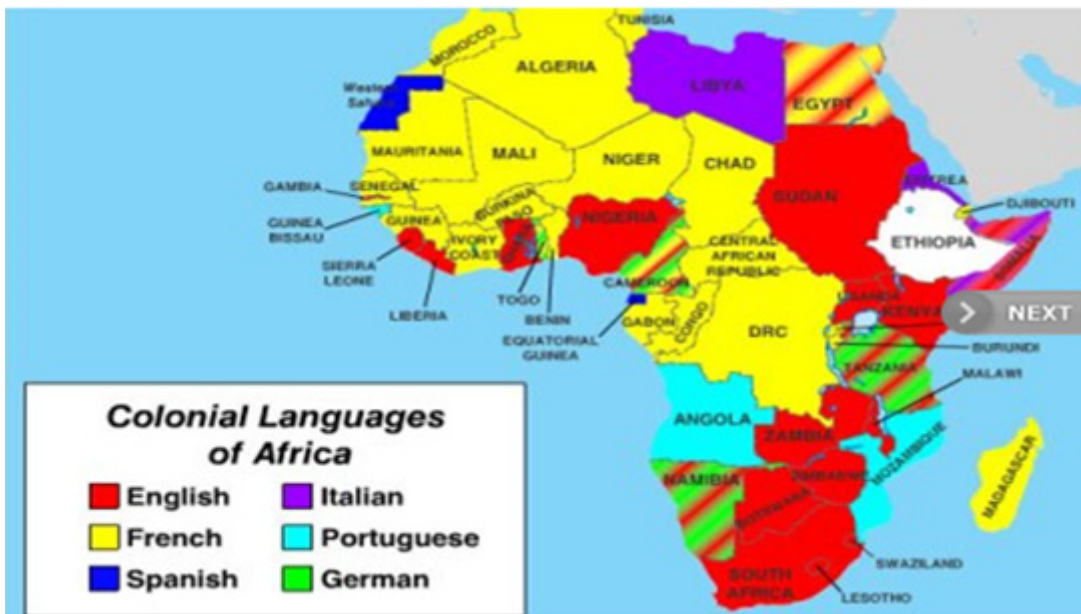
TUNISIA
MOROCCO
ALGERIA
LIBYA
EGYPT
Western Sahara
MAURITANIA
MALI
NIGER
CHAD
SUDAN
ERITREA
DJIBOUTI
GAMBIA
SENEGAL
GUINEA BISSAU
GUINEA
BURKINA FASO
NIGERIA
ETHIOPIA
SOMALIA
SIERRA LEONE
IVORY COAST
GHANA
CENTRAL AFRICAN REPUBLIC
TOGO
LIBERIA
BENIN
CAMEROON
UGANDA
KENYA
GABON
CONGO
EQUATORIAL GUINEA
DRC
RWANDA
BURUNDI
TANZANIA
MALAWI
ANGOLA
ZAMBIA
MOZAMBIQUE
ZIMBABWE
NAMIBIA
BOTSWANA
MADAGASCAR
SWAZILAND
SOUTH AFRICA
LESOTHO
NEXT

Colonial Languages of Africa
English
Italian
French
Portuguese
Spanish
German